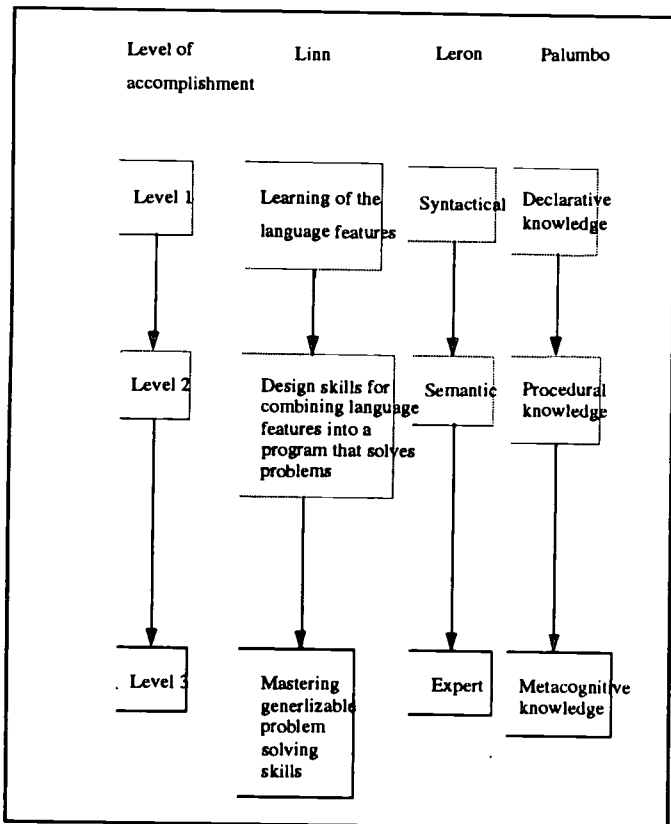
| Level of accomplishment | Linn | Leron | Palumbo |
|---|---|---|---|
| Level 1 | Learning of the language features | Syntactical | Declarative knowledge |
| Level 2 | Design skills for combining language features into a program that solves problems | Semantic | Procedural knowledge |
| Level 3 | Mastering generlizable problem solving skills | Expert | Metacognitive knowledge |